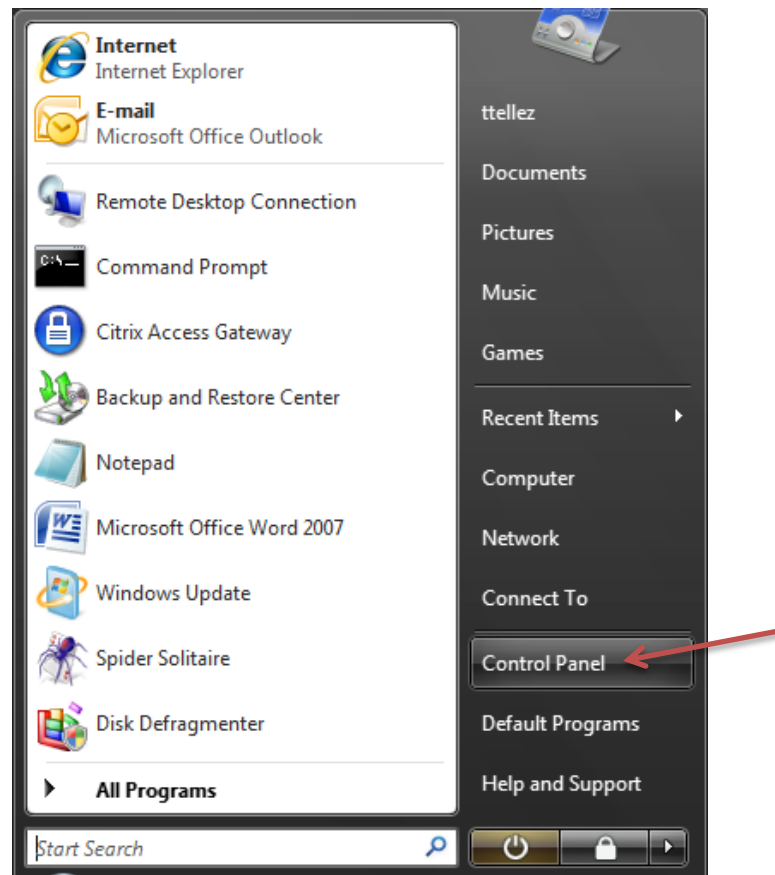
Internet
Internet Explorer

E-mail
Microsoft Office Outlook

Remote Desktop Connection

C:\_

Command Prompt

Citrix Access Gateway

Backup and Restore Center

Notepad

W

Microsoft Office Word 2007

Windows Update

Spider Solitaire

Disk Defragmenter

All Programs

Start Search

ttellez

Documents

Pictures

Music

Games

Recent Items

Computer

Network

Connect To

Control Panel

Default Programs

Help and Support